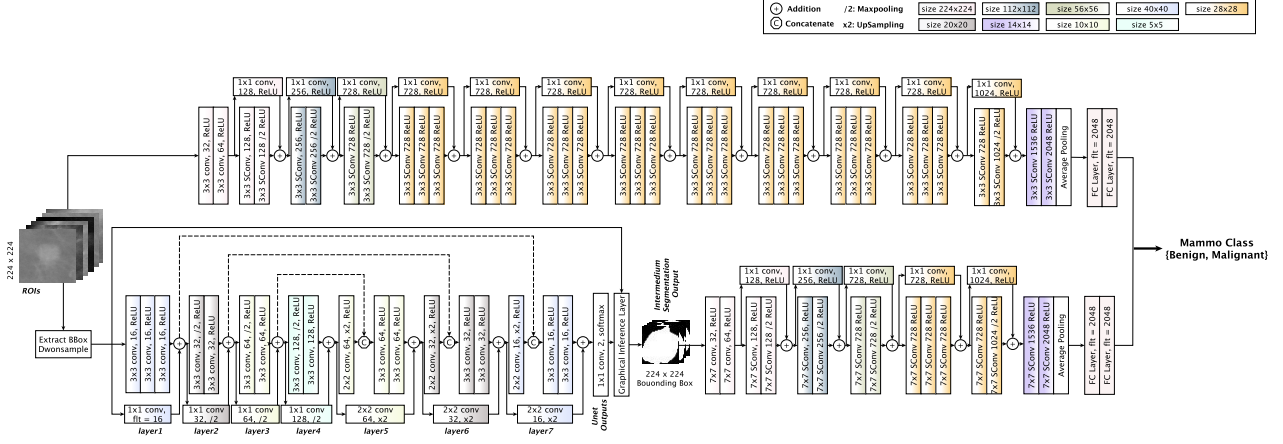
+ Addition
C Concatenate
/2: Maxpooling
x2: UpSampling
size 224x224
size 112x112
size 56x56
size 40x40
size 28x28
size 20x20
size 14x14
size 10x10
size 5x5

224 x 224
ROIs

3x3 conv, 32, ReLU
3x3 conv, 64, ReLU
1x1 conv, 128, ReLU
3x3 SConv 128, ReLU
3x3 SConv 128 /2 ReLU
1x1 conv, 256, ReLU
3x3 SConv 256, ReLU
3x3 SConv 256 /2 ReLU
1x1 conv, 728, ReLU
3x3 SConv 728 ReLU
3x3 SConv 728 /2 ReLU
1x1 conv, 728, ReLU
3x3 SConv 728 ReLU
3x3 SConv 728 ReLU
3x3 SConv 728 ReLU
1x1 conv, 728, ReLU
3x3 SConv 728 ReLU
3x3 SConv 728 ReLU
3x3 SConv 728 ReLU
1x1 conv, 728, ReLU
3x3 SConv 728 ReLU
3x3 SConv 728 ReLU
3x3 SConv 728 ReLU
1x1 conv, 728, ReLU
3x3 SConv 728 ReLU
3x3 SConv 728 ReLU
3x3 SConv 728 ReLU
1x1 conv, 728, ReLU
3x3 SConv 728 ReLU
3x3 SConv 728 ReLU
3x3 SConv 728 ReLU
1x1 conv, 728, ReLU
3x3 SConv 728 ReLU
3x3 SConv 728 ReLU
3x3 SConv 728 ReLU
1x1 conv, 728, ReLU
3x3 SConv 728 ReLU
3x3 SConv 728 ReLU
3x3 SConv 728 ReLU
1x1 conv, 728, ReLU
3x3 SConv 728 ReLU
3x3 SConv 728 ReLU
3x3 SConv 728 ReLU
1x1 conv, 1024, ReLU
3x3 SConv 728 ReLU
3x3 SConv 1024 /2 ReLU
3x3 SConv 1536 ReLU
3x3 SConv 2048 ReLU
Average Pooling
FC Layer, flt = 2048
FC Layer, flt = 2048

Mammo Class
{Benign, Malignant}

Extract BBox
Dwonsample

3x3 conv, 16, ReLU
3x3 conv, 16, ReLU
3x3 conv, 16, ReLU
1x1 conv, flt = 16
layer1
3x3 conv, 32, /2, ReLU
3x3 conv, 32, ReLU
3x3 conv, 32, ReLU
1x1 conv 32, /2
layer2
3x3 conv, 64, /2, ReLU
3x3 conv, 64, ReLU
3x3 conv, 64, ReLU
1x1 conv 64, /2
layer3
3x3 conv, 128, /2, ReLU
3x3 conv, 128, ReLU
3x3 conv, 128, ReLU
1x1 conv 128, /2
layer4
2x2 conv, 64, x2, ReLU
3x3 conv, 64, ReLU
3x3 conv, 64, ReLU
2x2 conv 64, x2
layer5
2x2 conv, 32, x2, ReLU
3x3 conv, 32, ReLU
3x3 conv, 32, ReLU
2x2 conv 32, x2
layer6
2x2 conv, 16, x2, ReLU
3x3 conv, 16, ReLU
3x3 conv, 16, ReLU
2x2 conv 16, x2
layer7
1x1 conv, 2, softmax
Unet Outputs
Graphical Inference Layer
Intermedium Segmentation Output
224 x 224 Bouonding Box

7x7 conv, 32, ReLU
7x7 conv, 64, ReLU
1x1 conv, 128, ReLU
7x7 SConv 128, ReLU
7x7 SConv 128 /2 ReLU
1x1 conv, 256, ReLU
7x7 SConv 256, ReLU
7x7 SConv 256 /2 ReLU
1x1 conv, 728, ReLU
7x7 SConv 728 ReLU
7x7 SConv 728 /2 ReLU
1x1 conv, 728, ReLU
7x7 SConv 728 ReLU
7x7 SConv 728 ReLU
7x7 SConv 728 ReLU
1x1 conv, 1024, ReLU
7x7 SConv 728 ReLU
7x7 SConv 1024 /2 ReLU
7x7 SConv 1536 ReLU
7x7 SConv 2048 ReLU
Average Pooling
FC Layer, flt = 2048
FC Layer, flt = 2048